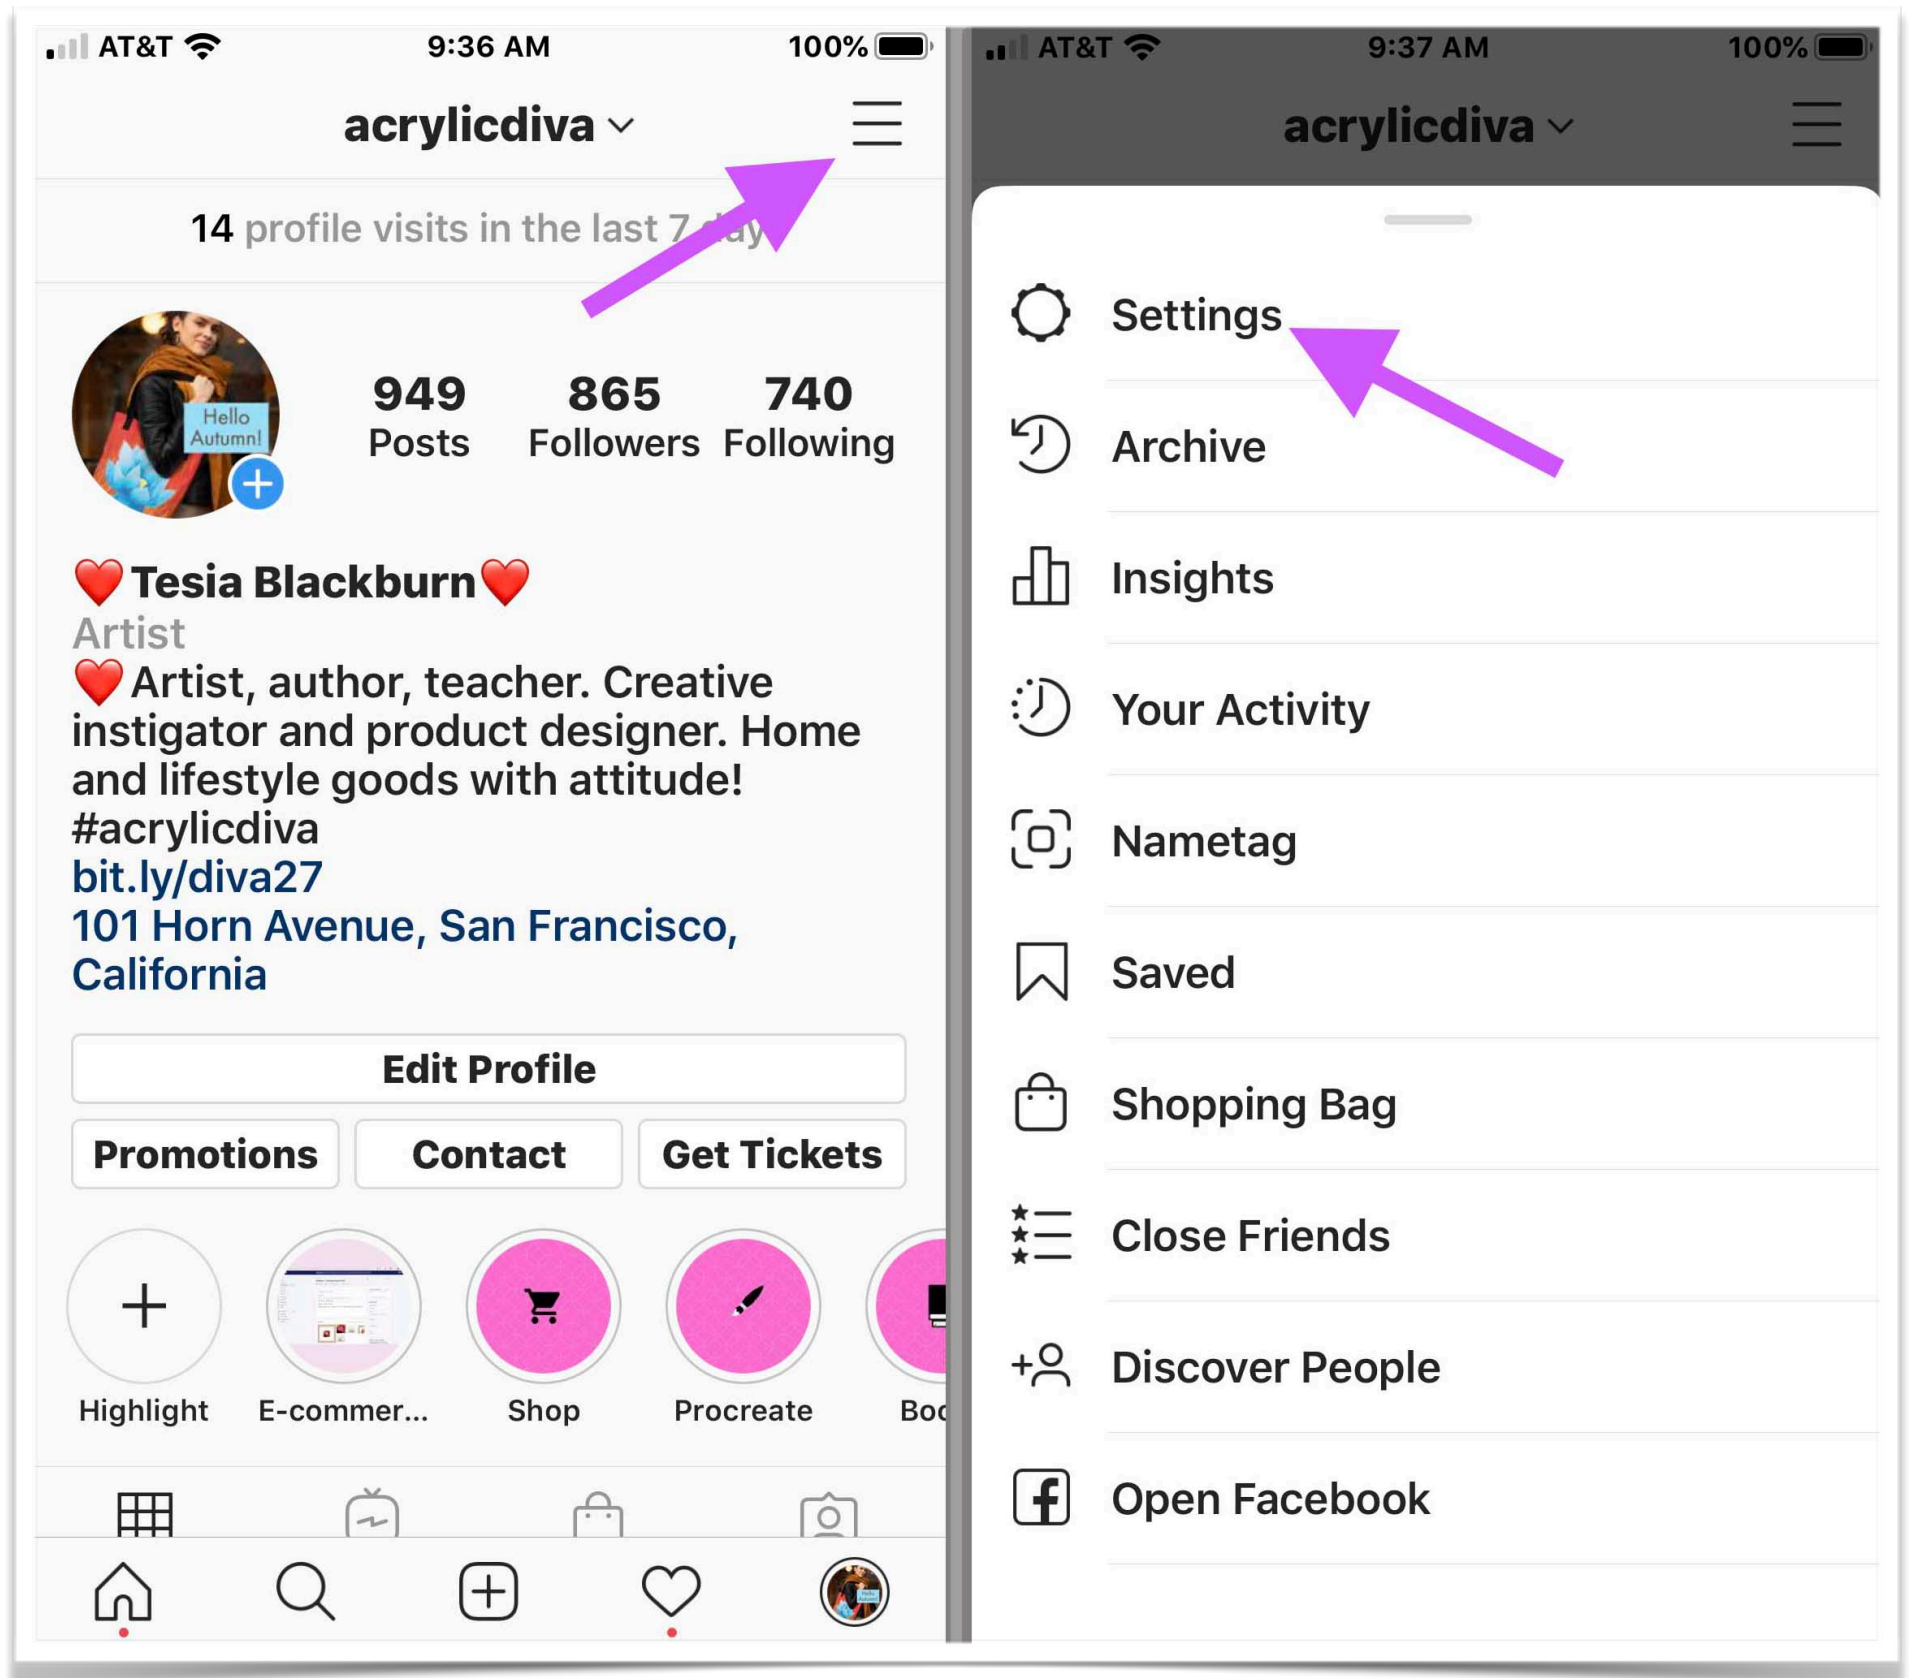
AT&T 9:36 AM 100%

acrylicdiva

14 profile visits in the last 7 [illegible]

Hello Autumn!

949 Posts
865 Followers
740 Following

❤️Tesia Blackburn❤️
Artist
❤️Artist, author, teacher. Creative instigator and product designer. Home and lifestyle goods with attitude! #acrylicdiva
bit.ly/diva27
101 Horn Avenue, San Francisco, California

Edit Profile

Promotions | Contact | Get Tickets

Highlight
E-commer...
Shop
Procreate
Boo

AT&T 9:37 AM 100%

acrylicdiva

Settings
Archive
Insights
Your Activity
Nametag
Saved
Shopping Bag
Close Friends
Discover People
Open Facebook